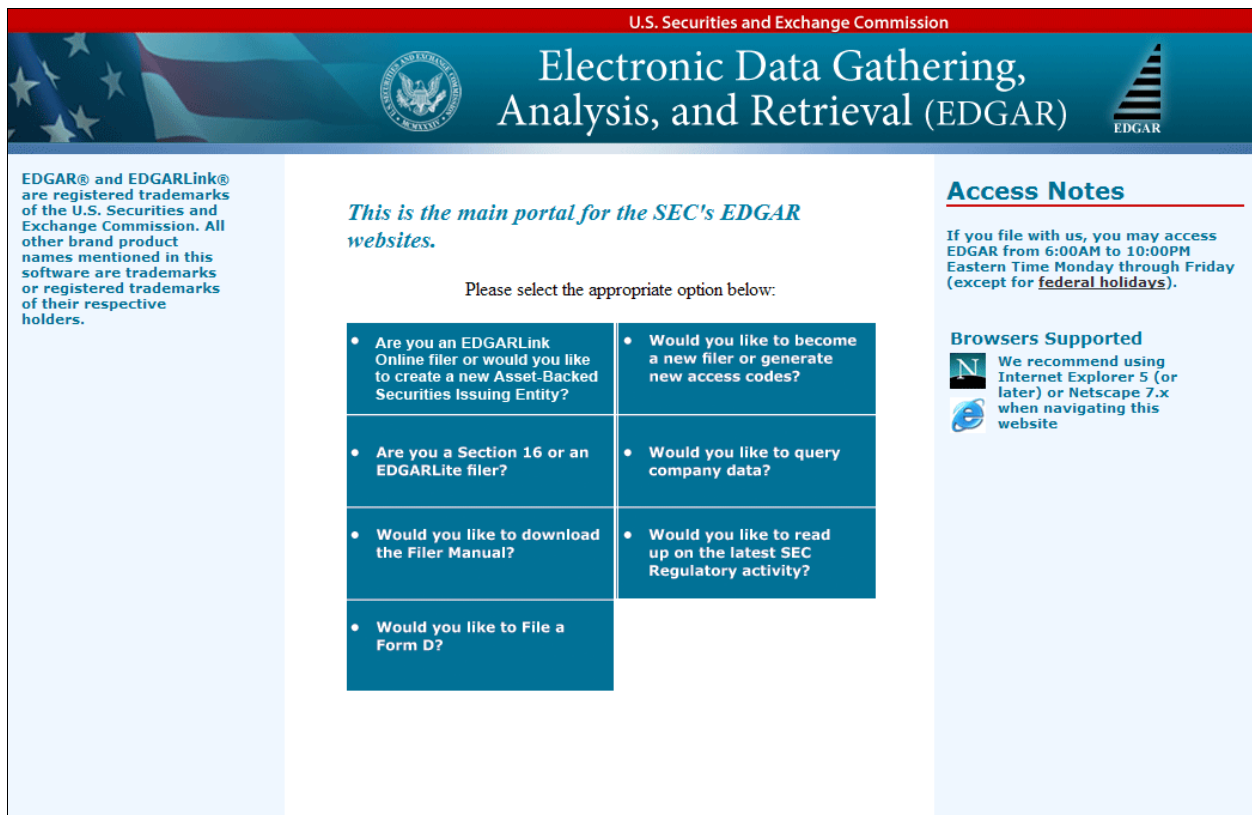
U.S. Securities and Exchange Commission

Electronic Data Gathering, Analysis, and Retrieval (EDGAR)

EDGAR

EDGAR® and EDGARLink® are registered trademarks of the U.S. Securities and Exchange Commission. All other brand product names mentioned in this software are trademarks or registered trademarks of their respective holders.

This is the main portal for the SEC's EDGAR websites.

Please select the appropriate option below:

| • Are you an EDGARLink Online filer or would you like to create a new Asset-Backed Securities Issuing Entity? | • Would you like to become a new filer or generate new access codes? |
|---|---|
| • Are you a Section 16 or an EDGARLite filer? | • Would you like to query company data? |
| • Would you like to download the Filer Manual? | • Would you like to read up on the latest SEC Regulatory activity? |
| • Would you like to File a Form D? | |

Access Notes

If you file with us, you may access EDGAR from 6:00AM to 10:00PM Eastern Time Monday through Friday (except for federal holidays).

Browsers Supported

N

We recommend using Internet Explorer 5 (or later) or Netscape 7.x when navigating this website